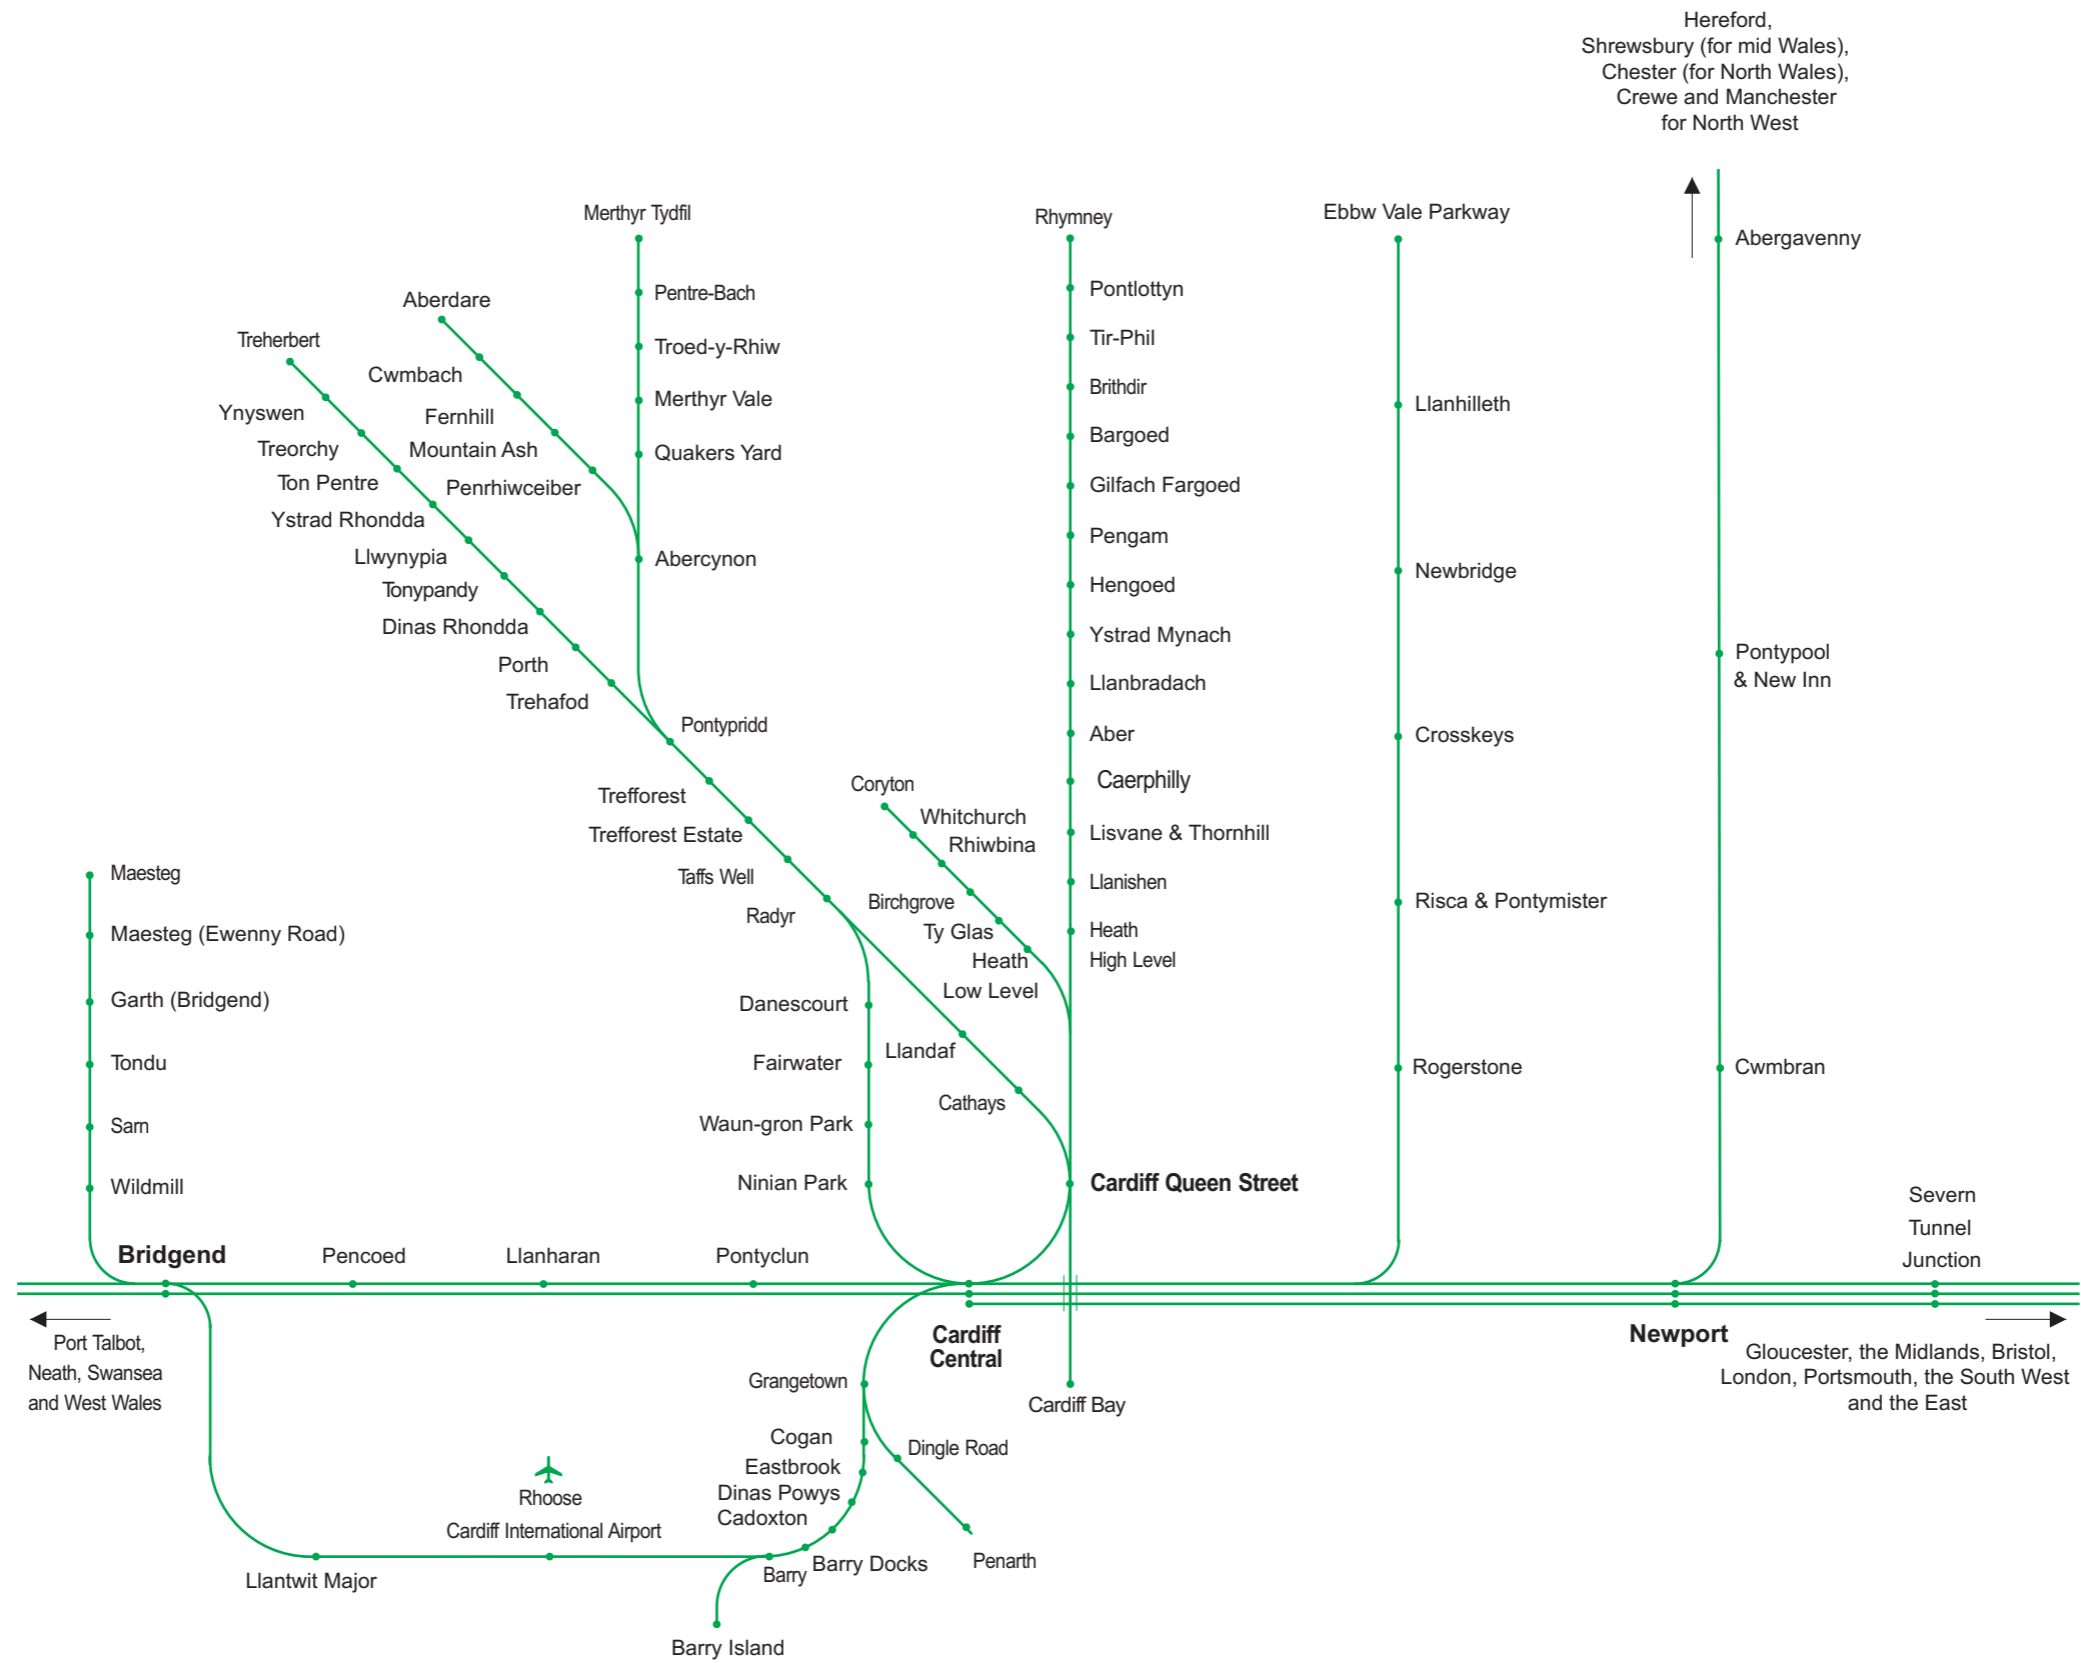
Hereford, Shrewsbury (for mid Wales), Chester (for North Wales), Crewe and Manchester for North West

Merthyr Tydfil
Pentre-Bach
Troed-y-Rhiw
Merthyr Vale
Quakers Yard
Abercynon

Aberdare
Cwmbach
Fernhill
Mountain Ash
Penrhiwceiber

Treherbert
Ynyswen
Treorchy
Ton Pentre
Ystrad Rhondda
Llwynypia
Tonypandy
Dinas Rhondda
Porth
Trehafod
Pontypridd
Trefforest
Trefforest Estate
Taffs Well
Radyr

Rhymney
Pontlottyn
Tir-Phil
Brithdir
Bargoed
Gilfach Fargoed
Pengam
Hengoed
Ystrad Mynach
Llanbradach
Aber
Caerphilly
Lisvane & Thornhill
Llanishen
Heath High Level

Ebbw Vale Parkway
Llanhilleth
Newbridge
Crosskeys
Risca & Pontymister
Rogerstone

Abergavenny
Pontypool & New Inn
Cwmbran

Coryton
Whitchurch
Rhiwbina
Birchgrove
Ty Glas
Heath Low Level
Llandaf
Cathays

Danescourt
Fairwater
Waun-gron Park
Ninian Park

Maesteg
Maesteg (Ewenny Road)
Garth (Bridgend)
Tondu
Sarn
Wildmill

Cardiff Queen Street

Bridgend
Pencoed
Llanharan
Pontyclun

Severn Tunnel Junction

Port Talbot, Neath, Swansea and West Wales

Cardiff Central
Cardiff Bay
Newport
Gloucester, the Midlands, Bristol, London, Portsmouth, the South West and the East

Grangetown
Dingle Road
Penarth
Cogan
Eastbrook
Dinas Powys
Cadoxton
Barry Docks
Barry
Barry Island

Rhoose Cardiff International Airport
Llantwit Major